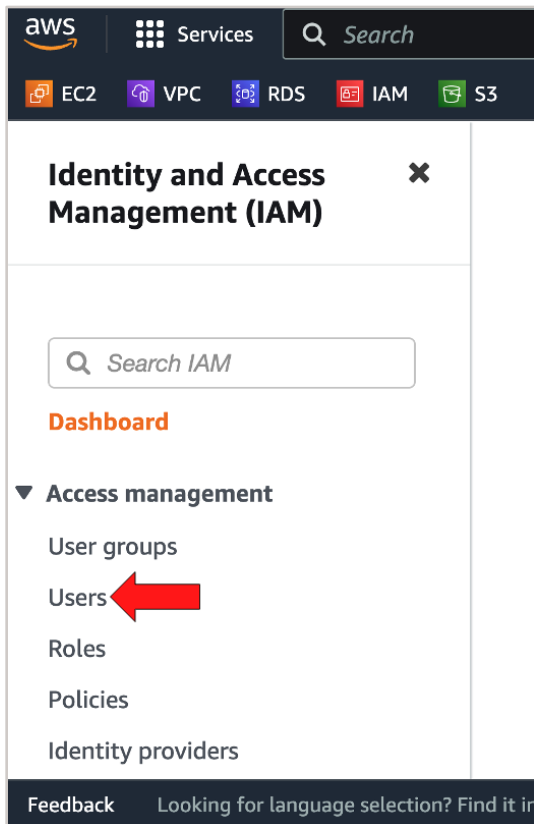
aws Services Search

EC2 VPC RDS IAM S3

Identity and Access Management (IAM)

Search IAM

Dashboard

▼ Access management

User groups

Users

Roles

Policies

Identity providers

Feedback Looking for language selection? Find it i